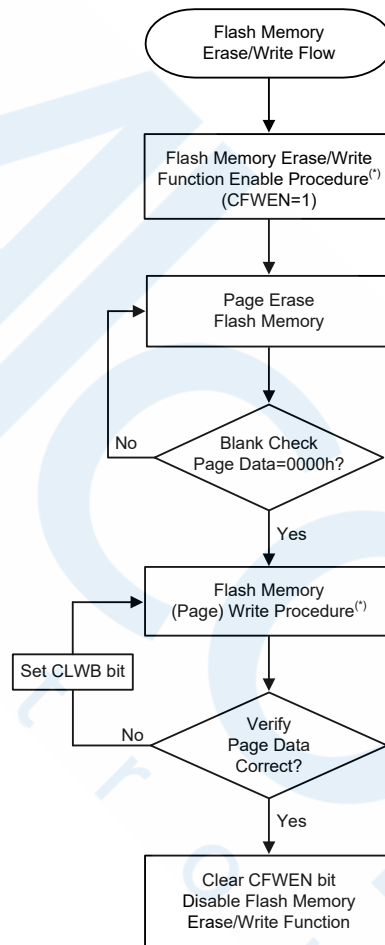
Flash Memory
Erase/Write Flow

Flash Memory Erase/Write Function Enable Procedure$^{(*)}$ (CFWEN=1)

Page Erase
Flash Memory

No

Blank Check
Page Data=0000h?

Yes

Flash Memory
(Page) Write Procedure$^{(*)}$

Set CLWB bit

No

Verify
Page Data
Correct?

Yes

Clear CFWEN bit
Disable Flash Memory
Erase/Write Function